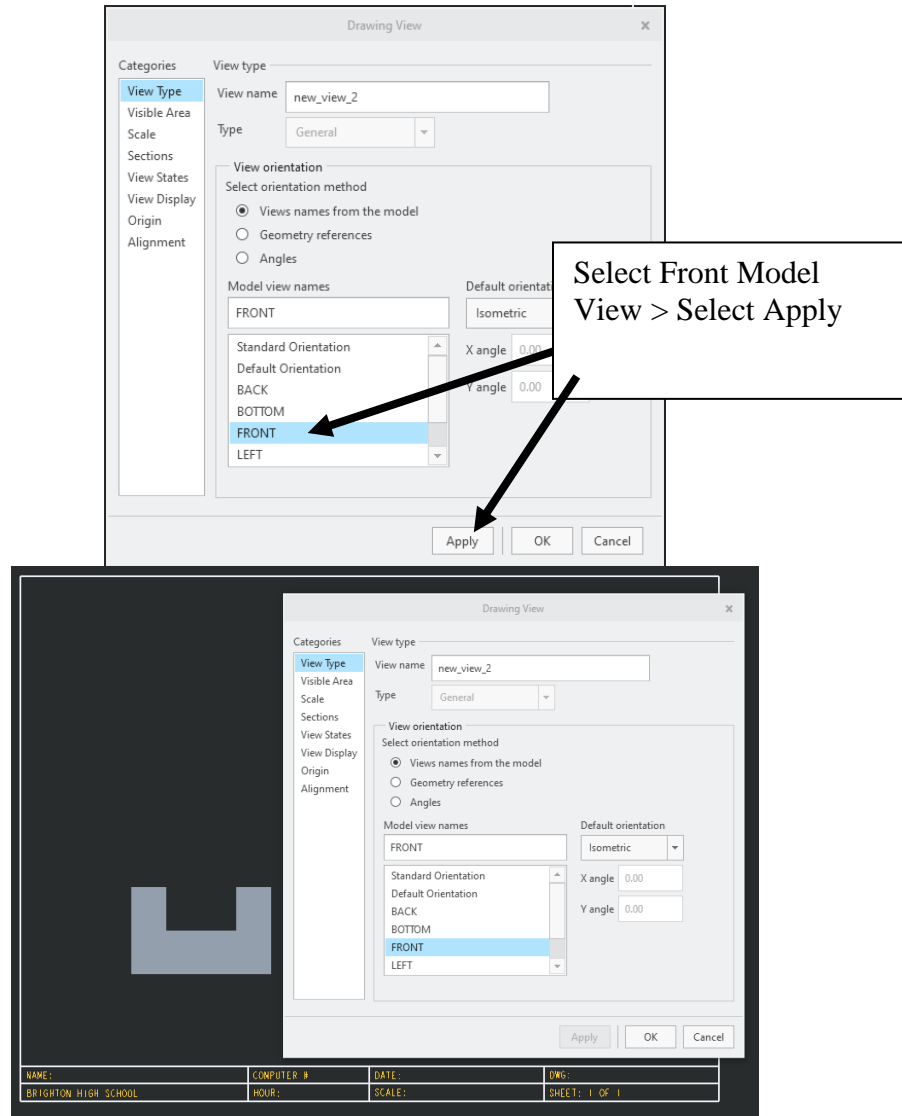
Drawing View

Categories
View Type
Visible Area
Scale
Sections
View States
View Display
Origin
Alignment

View type
View name new_view_2
Type General

View orientation
Select orientation method
Views names from the model
Geometry references
Angles

Model view names
FRONT
Standard Orientation
Default Orientation
BACK
BOTTOM
FRONT
LEFT

Default orientat
Isometric
X angle 0.00
Y angle 0.00

Select Front Model View > Select Apply

Apply OK Cancel

Drawing View

Categories
View Type
Visible Area
Scale
Sections
View States
View Display
Origin
Alignment

View type
View name new_view_2
Type General

View orientation
Select orientation method
Views names from the model
Geometry references
Angles

Model view names
FRONT
Standard Orientation
Default Orientation
BACK
BOTTOM
FRONT
LEFT

Default orientation
Isometric
X angle 0.00
Y angle 0.00

Apply OK Cancel

| NAME: | COMPUTER # | DATE: | DWG: |
|---|---|---|---|
| BRIGHTON HIGH SCHOOL | HOUR: | SCALE: | SHEET: 1 OF 1 |